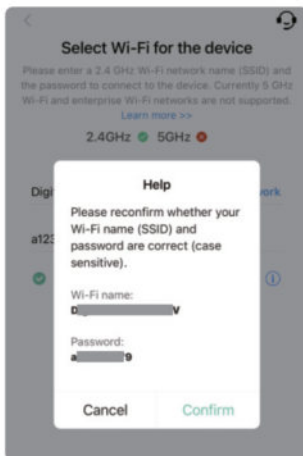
Select Wi-Fi for the device

Please enter a 2.4 GHz Wi-Fi network name (SSID) and the password to connect to the device. Currently 5 GHz Wi-Fi and enterprise Wi-Fi networks are not supported. Learn more >>

2.4GHz 5GHz

Digi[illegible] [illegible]ork

a123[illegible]

Help

Please reconfirm whether your Wi-Fi name (SSID) and password are correct (case sensitive).

Wi-Fi name:
D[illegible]V

Password:
a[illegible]9

Cancel Confirm